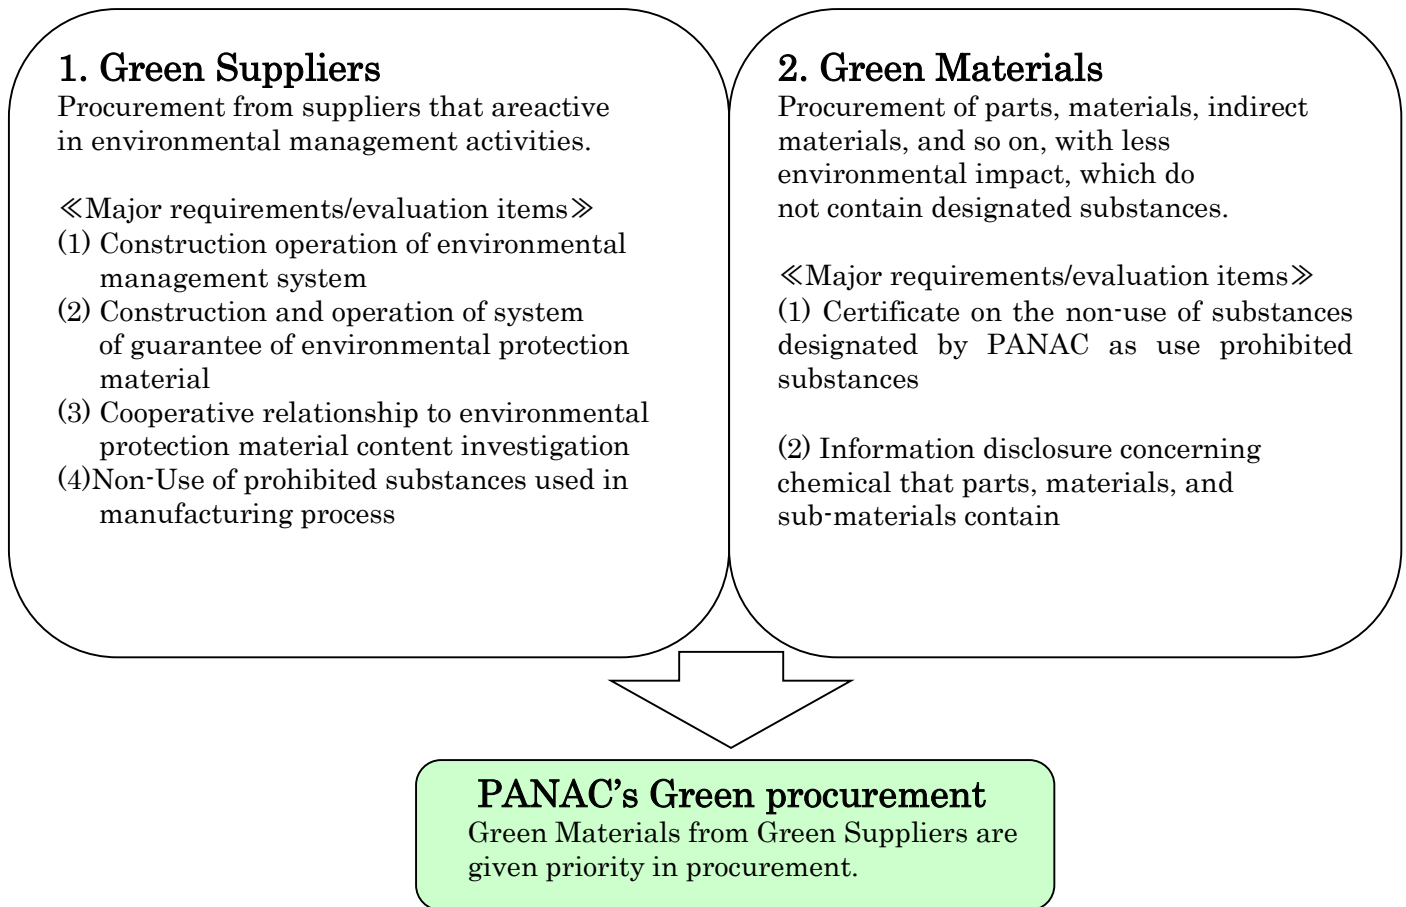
1. Green Suppliers
Procurement from suppliers that areactive in environmental management activities.

≪Major requirements/evaluation items≫
(1) Construction operation of environmental management system
(2) Construction and operation of system of guarantee of environmental protection material
(3) Cooperative relationship to environmental protection material content investigation
(4)Non-Use of prohibited substances used in manufacturing process

2. Green Materials
Procurement of parts, materials, indirect materials, and so on, with less environmental impact, which do not contain designated substances.

≪Major requirements/evaluation items≫
(1) Certificate on the non-use of substances designated by PANAC as use prohibited substances

(2) Information disclosure concerning chemical that parts, materials, and sub-materials contain

PANAC's Green procurement
Green Materials from Green Suppliers are given priority in procurement.